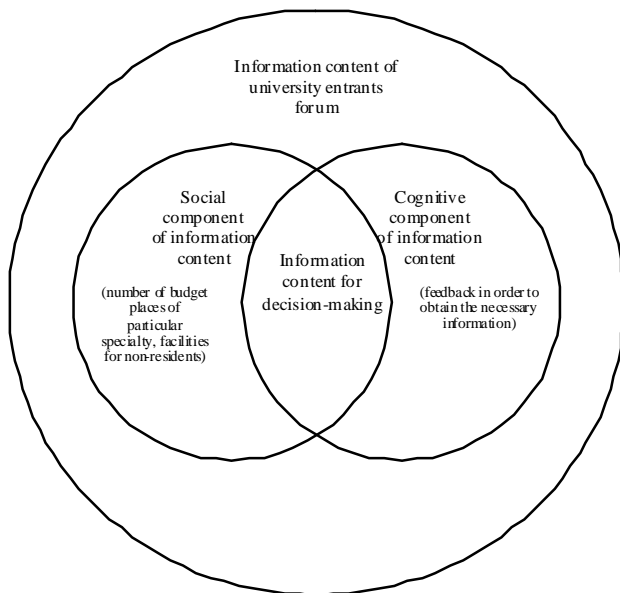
Information content of university entrants forum

Social component of information content

(number of budget places of particular specialty, facilities for non-residents)

Information content for decision-making

Cognitive component of information content

(feedback in order to obtain the necessary information)